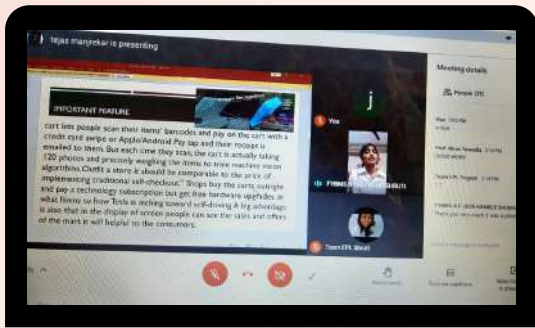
tejas manyekar is presenting

IMPORTANT FEATURE

cart lets people scan their items' barcodes and pay on the cart with a credit card swipe or Apple/Android Pay tap and their receipt is emailed to them. But each time they scan, the cart is actually taking 120 photos and precisely weighing the items to train machine vision algorithms. Outfit a store it should be comparable to the price of implementing traditional self-checkout." Shops buy the carts outright and pay a technology subscription but get free hardware upgrades in what forms so how Tesla is inching toward self-driving. A big advantage is also that in the display of screen people can see the sales and offers of the mart it will helpful to the consumers.

j

You

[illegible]

Team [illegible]

Meeting details

People

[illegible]